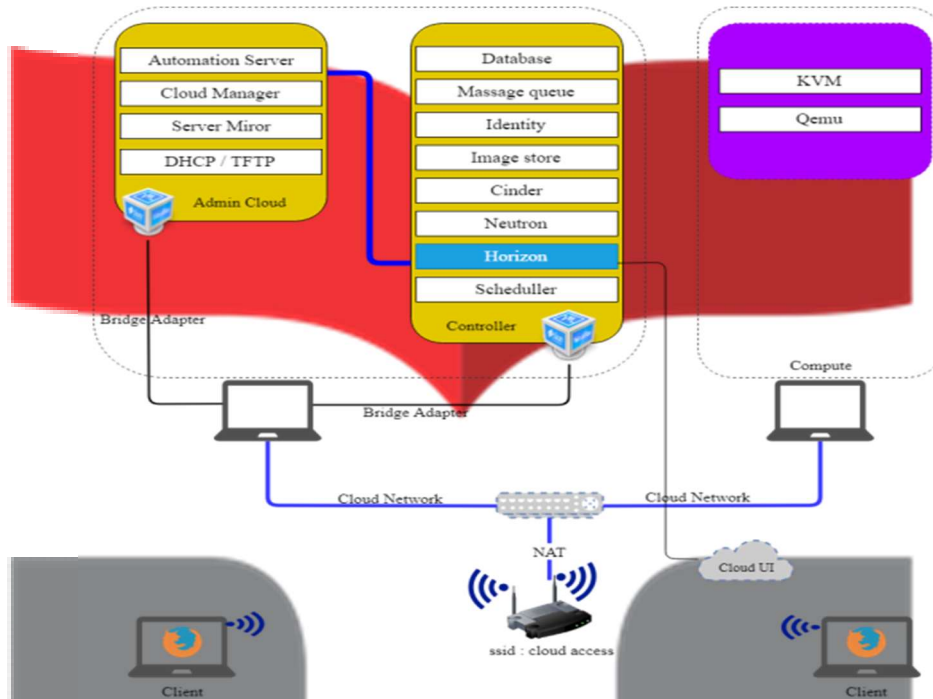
Automation Server
Cloud Manager
Server Miror
DHCP / TFTP
Admin Cloud

Database
Massage queue
Identity
Image store
Cinder
Neutron
Horizon
Scheduller
Controller

KVM
Qemu

Bridge Adapter
Compute
Bridge Adapter
Cloud Network
Cloud Network
NAT
Cloud UI
ssid : cloud access
Client
Client